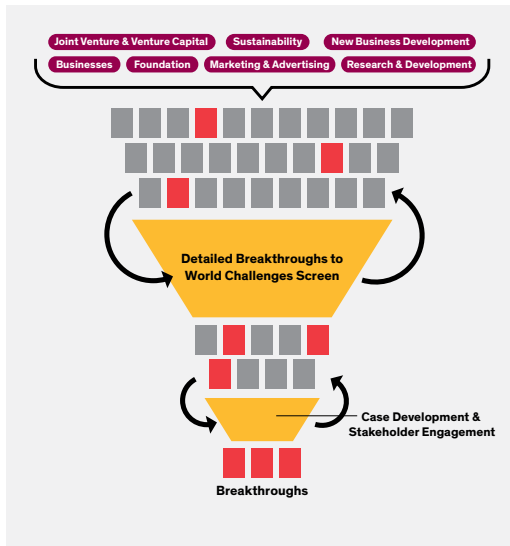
Joint Venture & Venture Capital
Sustainability
New Business Development
Businesses
Foundation
Marketing & Advertising
Research & Development

Detailed Breakthroughs to World Challenges Screen

Case Development & Stakeholder Engagement

Breakthroughs